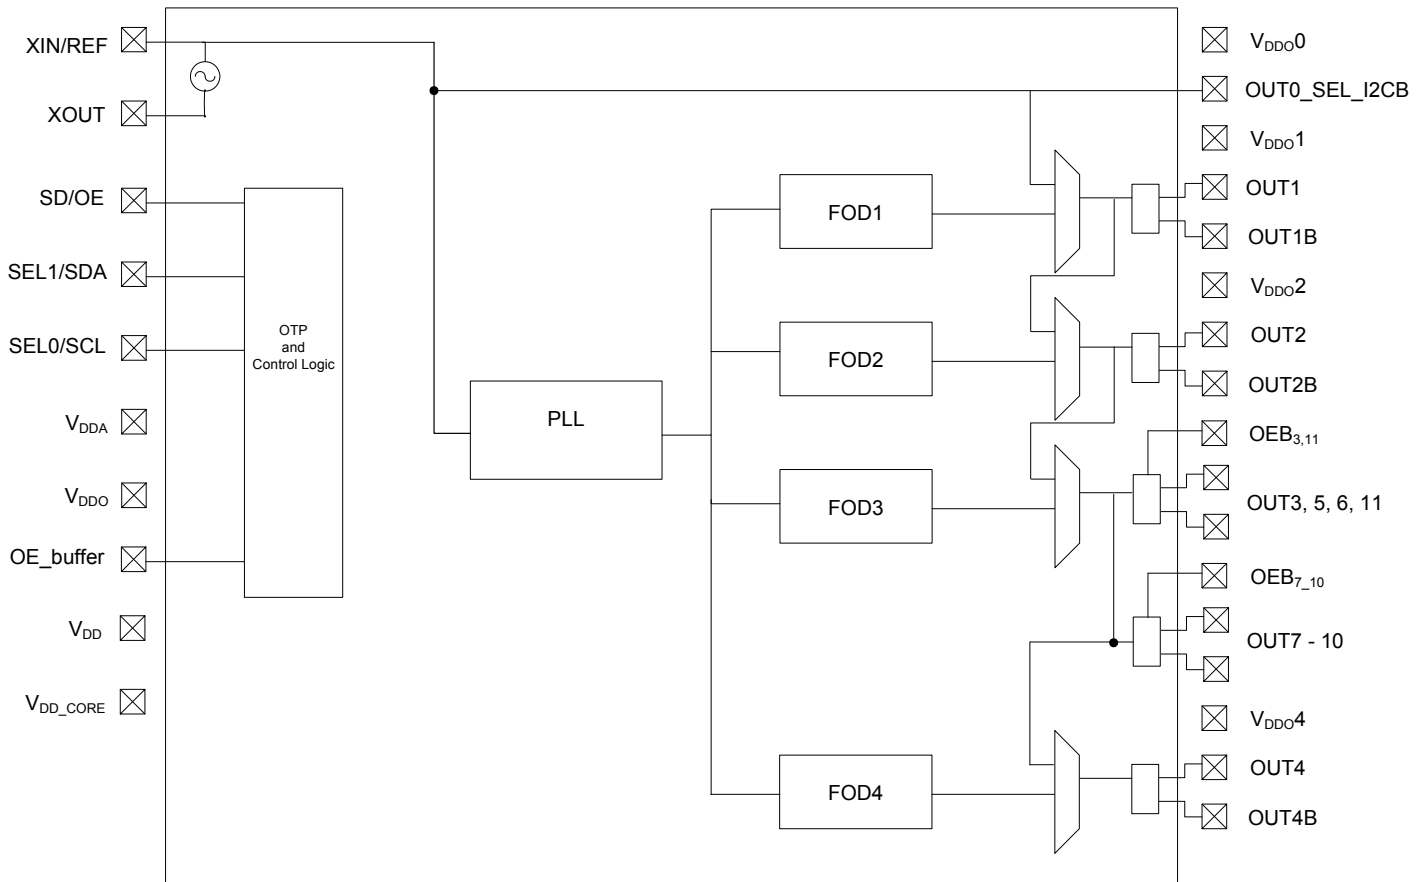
XIN/REF

XOUT

SD/OE

SEL1/SDA

SEL0/SCL

$V_{DDA}$

$V_{DDO}$

OE_buffer

$V_{DD}$

$V_{DD\_CORE}$

OTP and Control Logic

PLL

FOD1

FOD2

FOD3

FOD4

$V_{DDO}0$

OUT0_SEL_I2CB

$V_{DDO}1$

OUT1

OUT1B

$V_{DDO}2$

OUT2

OUT2B

$OEB_{3,11}$

OUT3, 5, 6, 11

$OEB_{7\_10}$

OUT7 - 10

$V_{DDO}4$

OUT4

OUT4B